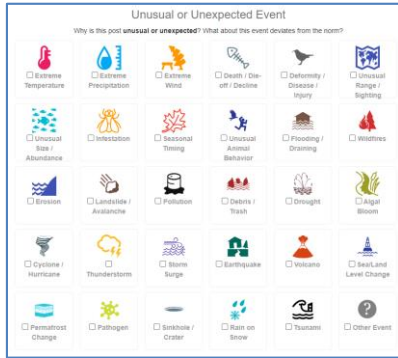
Unusual or Unexpected Event

Why is this post **unusual or unexpected**? What about this event deviates from the norm?

| | | | | | |
|---|---|---|---|---|---|
| ☐ Extreme Temperature | ☐ Extreme Precipitation | ☐ Extreme Wind | ☐ Death / Die-off / Decline | ☐ Deformity / Disease / Injury | ☐ Unusual Range / Sighting |
| ☐ Unusual Size / Abundance | ☐ Infestation | ☐ Seasonal Timing | ☐ Unusual Animal Behavior | ☐ Flooding / Draining | ☐ Wildfires |
| ☐ Erosion | ☐ Landslide / Avalanche | ☐ Pollution | ☐ Debris / Trash | ☐ Drought | ☐ Algal Bloom |
| ☐ Cyclone / Hurricane | ☐ Thunderstorm | ☐ Storm Surge | ☐ Earthquake | ☐ Volcano | ☐ Sea/Land Level Change |
| ☐ Permafrost Change | ☐ Pathogen | ☐ Sinkhole / Crater | ☐ Rain on Snow | ☐ Tsunami | ☐ Other Event |